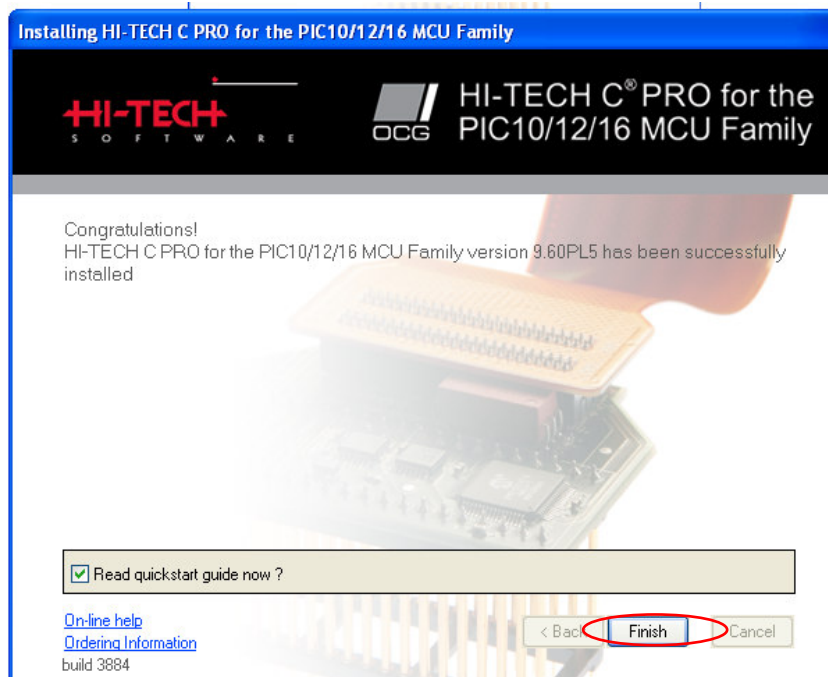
Installing HI-TECH C PRO for the PIC10/12/16 MCU Family

HI-TECH
SOFTWARE

OCG

HI-TECH C® PRO for the PIC10/12/16 MCU Family

Congratulations!
HI-TECH C PRO for the PIC10/12/16 MCU Family version 9.60PL5 has been successfully installed

Read quickstart guide now ?

On-line help
Ordering Information
build 3884

< Back
Finish
Cancel